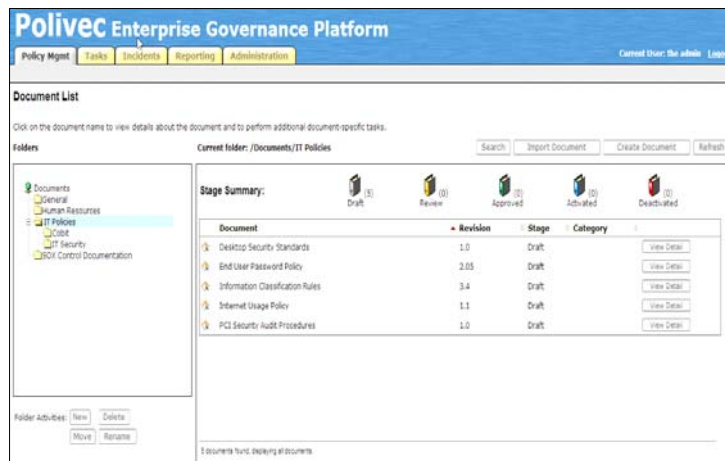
Polivec Enterprise Governance Platform

Policy Mgmt | Tasks | Incidents | Reporting | Administration

Current User: the admin Logo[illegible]

Document List

Click on the document name to view details about the document and to perform additional document-specific tasks.

Folders

Current folder: /Documents/IT Policies

Search | Import Document | Create Document | Refresh

Documents
General
Human Resources
IT Policies
Cobit
IT Security
SOX Control Documentation

Stage Summary:

(5) Draft
(0) Review
(0) Approved
(0) Activated
(0) Deactivated

| Document | Revision | Stage | Category | |
|---|---|---|---|---|
| Desktop Security Standards | 1.0 | Draft | | View Detail |
| End User Password Policy | 2.05 | Draft | | View Detail |
| Information Classification Rules | 3.4 | Draft | | View Detail |
| Internet Usage Policy | 1.1 | Draft | | View Detail |
| PCI Security Audit Procedures | 1.0 | Draft | | View Detail |

Folder Activities: New | Delete | Move | Rename

5 documents found, displaying all documents.